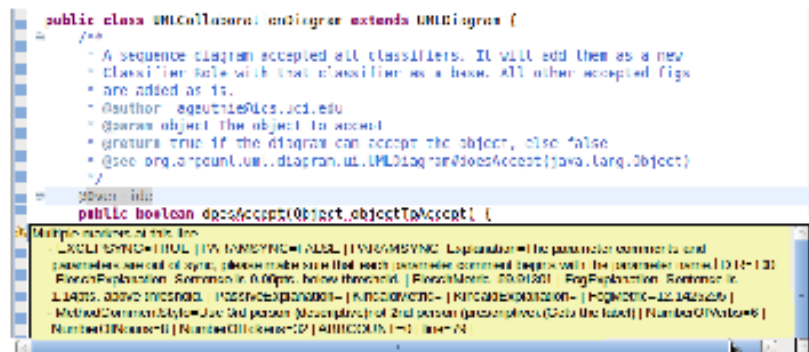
public class UMLCollaborationDiagram extends UMLDiagram {
/**
* A sequence diagram accepted all classifiers. It will add them as a new
* Classifier Role with that classifier as a base. All other accepted figs
* are added as is.
* @author agauthie@ics.uci.edu
* @param object the object to accept
* @return true if the diagram can accept the object, else false
* @see org.argouml.uml.diagram.ui.UMLDiagram#doesAccept(java.lang.Object)
*/
@Override
public boolean doesAccept(Object objectToAccept) {

Multiple markers at this line
- EXCLPSYNC=TRUE | TAGSYNC=FALSE | PARAMSYNC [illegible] Explanation=The parameter comments and parameters are out of sync, please make sure that each parameter comment begins with the parameter name | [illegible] FleschExplanation: Sentence is 0.00pts. below threshold | FleschWord: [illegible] | FogExplanation: Sentence is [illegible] above threshold | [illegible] | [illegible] | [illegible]
- MethodCommentStyle=Use 3rd person (descriptive) not 2nd person (prescriptive) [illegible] | NumberOfVerbs=6 | NumberOfNouns=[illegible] | NumberOfClasses=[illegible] | ABBCOUNT=0 | line 74